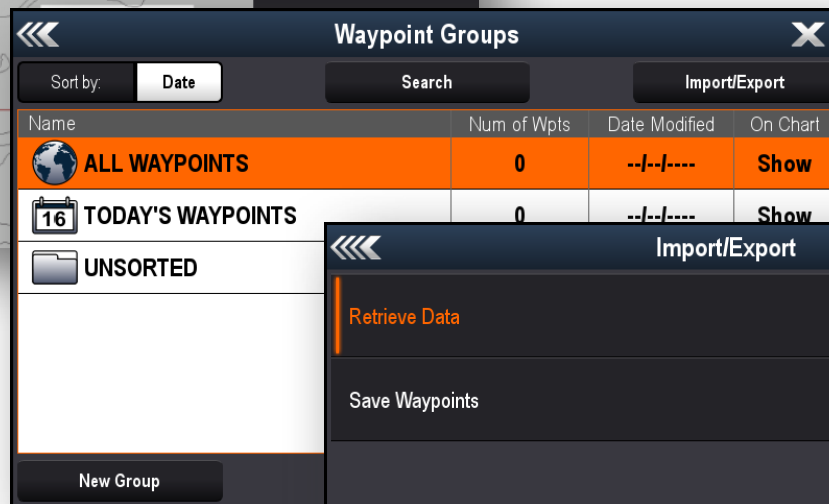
Waypoint Groups

Sort by: Date

Search

Import/Export

| Name | Num of Wpts | Date Modified | On Chart |
|---|---|---|---|
| ALL WAYPOINTS | 0 | --/--/---- | Show |
| 16 TODAY'S WAYPOINTS | 0 | --/--/---- | Show |
| UNSORTED | | | |

New Group

Import/Export

Retrieve Data

Save Waypoints